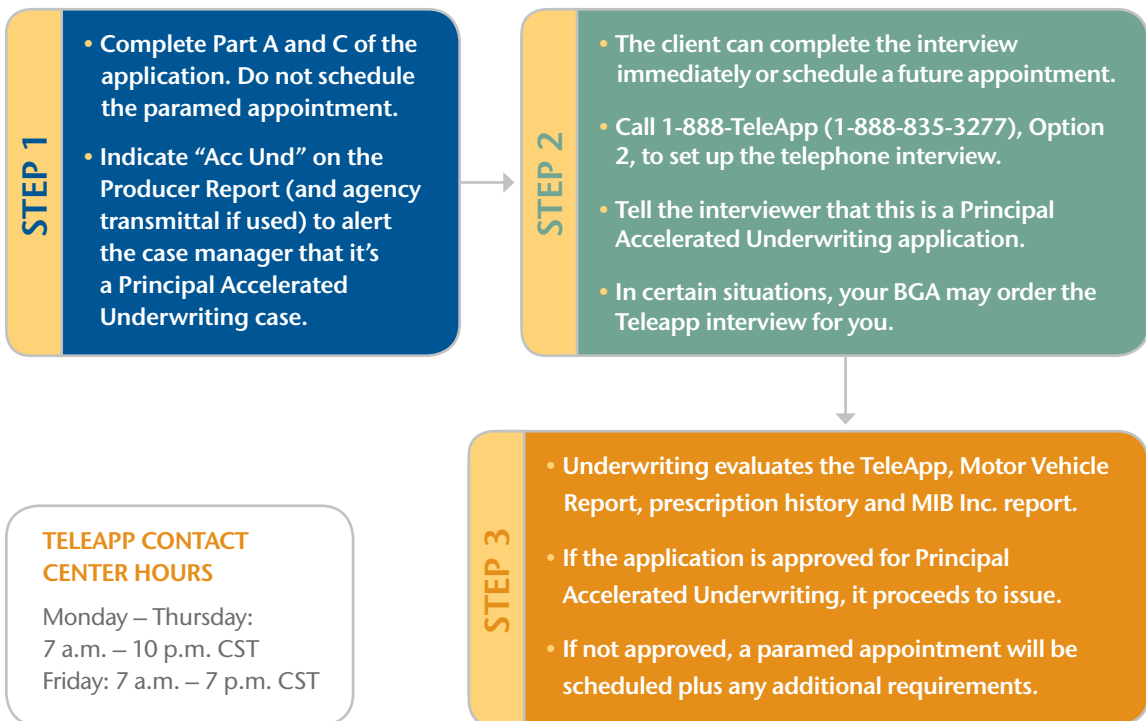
STEP 1

• Complete Part A and C of the application. Do not schedule the paramed appointment.

• Indicate “Acc Und” on the Producer Report (and agency transmittal if used) to alert the case manager that it’s a Principal Accelerated Underwriting case.

STEP 2

• The client can complete the interview immediately or schedule a future appointment.

• Call 1-888-TeleApp (1-888-835-3277), Option 2, to set up the telephone interview.

• Tell the interviewer that this is a Principal Accelerated Underwriting application.

• In certain situations, your BGA may order the Teleapp interview for you.

STEP 3

• Underwriting evaluates the TeleApp, Motor Vehicle Report, prescription history and MIB Inc. report.

• If the application is approved for Principal Accelerated Underwriting, it proceeds to issue.

• If not approved, a paramed appointment will be scheduled plus any additional requirements.

TELEAPP CONTACT CENTER HOURS

Monday – Thursday:
7 a.m. – 10 p.m. CST
Friday: 7 a.m. – 7 p.m. CST